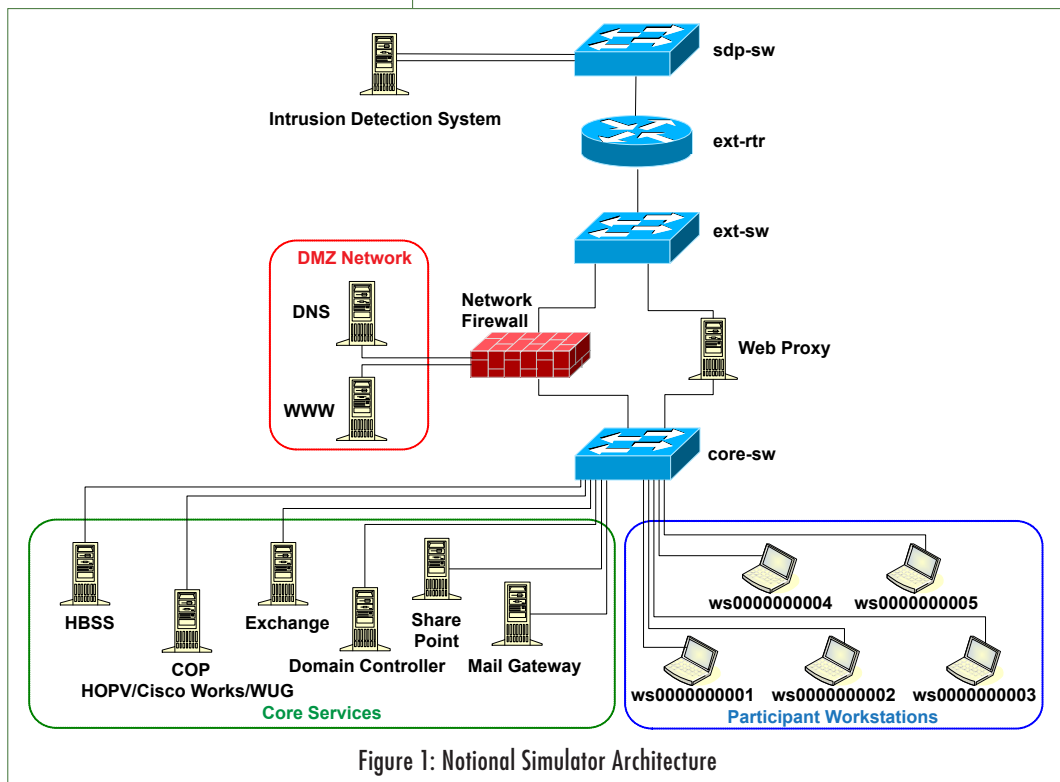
sdp-sw

Intrusion Detection System

ext-rtr

ext-sw

DMZ Network

DNS

WWW

Network Firewall

Web Proxy

core-sw

HBSS

COP
HOPV/Cisco Works/WUG

Exchange

Domain Controller

Share Point

Mail Gateway

Core Services

ws0000000004

ws0000000005

ws0000000001

ws0000000002

ws0000000003

Participant Workstations

Figure 1: Notional Simulator Architecture